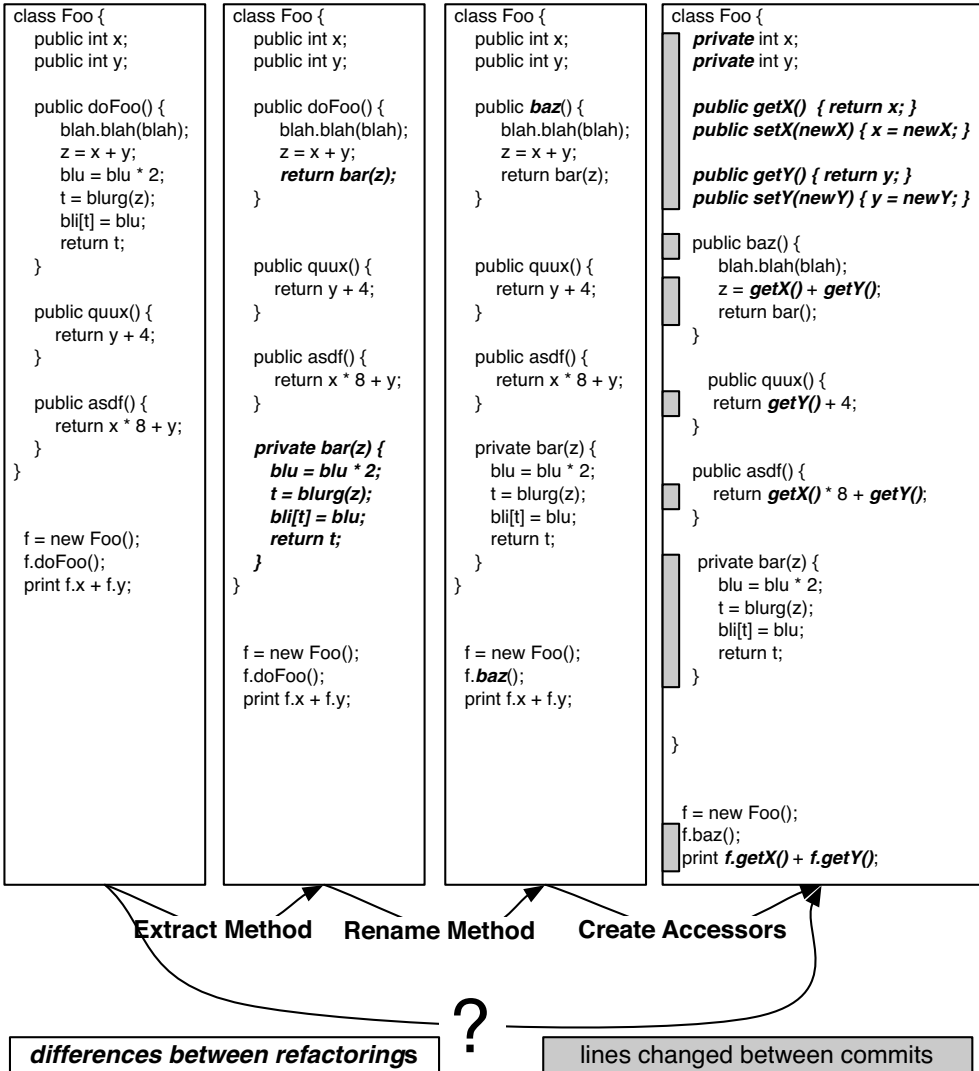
class Foo {
public int x;
public int y;

public doFoo() {
blah.blah(blah);
z = x + y;
blu = blu * 2;
t = blurg(z);
bli[t] = blu;
return t;
}

public quux() {
return y + 4;
}

public asdf() {
return x * 8 + y;
}
}

f = new Foo();
f.doFoo();
print f.x + f.y;

class Foo {
public int x;
public int y;

public doFoo() {
blah.blah(blah);
z = x + y;
***return bar(z);***
}

public quux() {
return y + 4;
}

public asdf() {
return x * 8 + y;
}

***private bar(z) {***
***blu = blu * 2;***
***t = blurg(z);***
***bli[t] = blu;***
***return t;***
***}***
}

f = new Foo();
f.doFoo();
print f.x + f.y;

class Foo {
public int x;
public int y;

public ***baz***() {
blah.blah(blah);
z = x + y;
return bar(z);
}

public quux() {
return y + 4;
}

public asdf() {
return x * 8 + y;
}

private bar(z) {
blu = blu * 2;
t = blurg(z);
bli[t] = blu;
return t;
}
}

f = new Foo();
f.***baz***();
print f.x + f.y;

class Foo {
***private*** int x;
***private*** int y;

***public getX() { return x; }***
***public setX(newX) { x = newX; }***

***public getY() { return y; }***
***public setY(newY) { y = newY; }***

public baz() {
blah.blah(blah);
z = ***getX()*** + ***getY()***;
return bar();
}

public quux() {
return ***getY()*** + 4;
}

public asdf() {
return ***getX()*** * 8 + ***getY()***;
}

private bar(z) {
blu = blu * 2;
t = blurg(z);
bli[t] = blu;
return t;
}

}

f = new Foo();
f.baz();
print ***f.getX()*** + ***f.getY()***;

Extract Method Rename Method Create Accessors

?

***differences between refactorings***

lines changed between commits